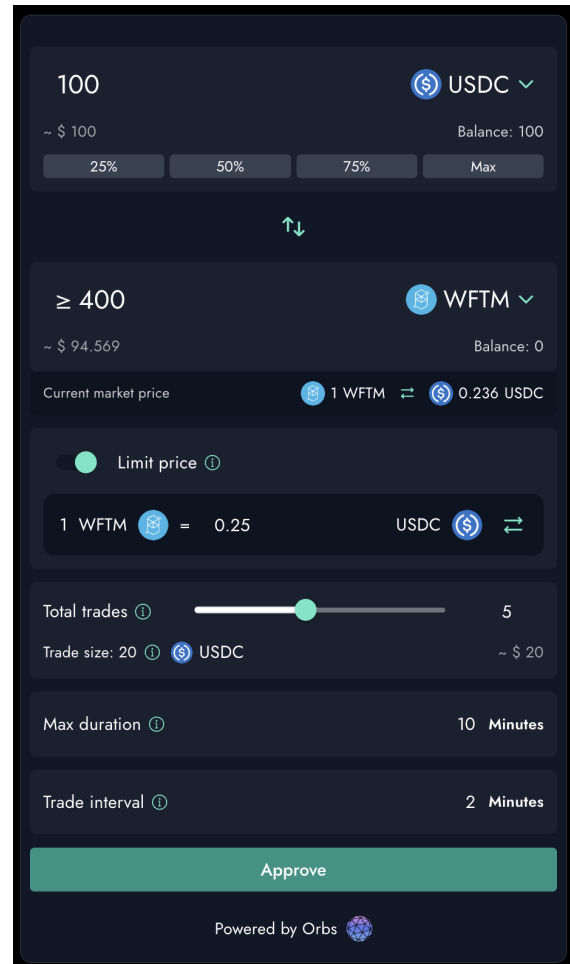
100

USDC

~ $ 100

Balance: 100

25%

50%

75%

Max

≥ 400

WFTM

~ $ 94.569

Balance: 0

Current market price

1 WFTM

0.236 USDC

Limit price

1 WFTM = 0.25 USDC

Total trades

5

Trade size: 20 USDC

~ $ 20

Max duration

10 Minutes

Trade interval

2 Minutes

Approve

Powered by Orbs